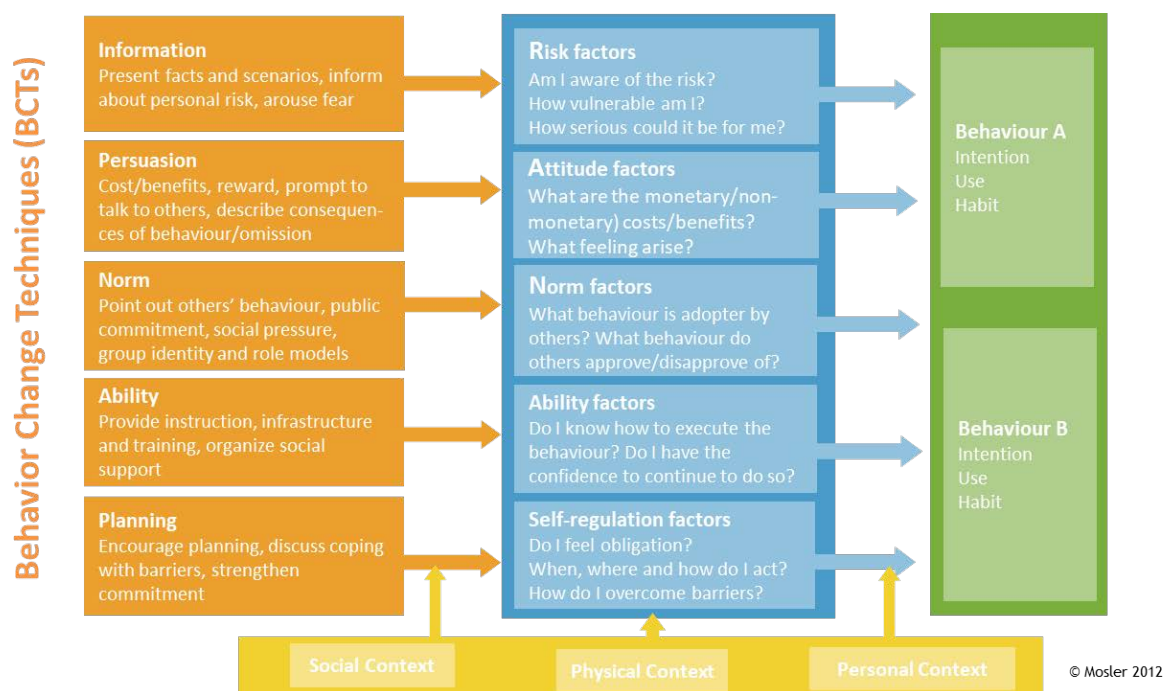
Behavior Change Techniques (BCTs)

Information
Present facts and scenarios, inform about personal risk, arouse fear

Persuasion
Cost/benefits, reward, prompt to talk to others, describe consequences of behaviour/omission

Norm
Point out others' behaviour, public commitment, social pressure, group identity and role models

Ability
Provide instruction, infrastructure and training, organize social support

Planning
Encourage planning, discuss coping with barriers, strengthen commitment

Risk factors
Am I aware of the risk?
How vulnerable am I?
How serious could it be for me?

Attitude factors
What are the monetary/non-monetary) costs/benefits?
What feeling arise?

Norm factors
What behaviour is adopter by others? What behaviour do others approve/disapprove of?

Ability factors
Do I know how to execute the behaviour? Do I have the confidence to continue to do so?

Self-regulation factors
Do I feel obligation?
When, where and how do I act?
How do I overcome barriers?

Behaviour A
Intention
Use
Habit

Behaviour B
Intention
Use
Habit

Social Context
Physical Context
Personal Context

© Mosler 2012